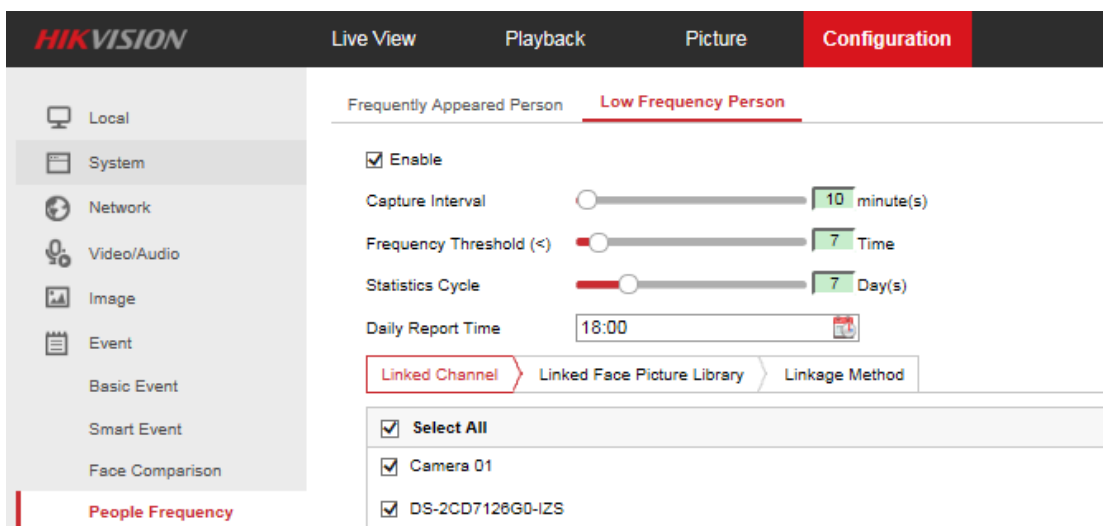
HIKVISION

Live View
Playback
Picture
Configuration

Local
System
Network
Video/Audio
Image
Event
Basic Event
Smart Event
Face Comparison
People Frequency

Frequently Appeared Person
Low Frequency Person

Enable

Capture Interval
10
minute(s)

Frequency Threshold (<)
7
Time

Statistics Cycle
7
Day(s)

Daily Report Time
18:00

Linked Channel
Linked Face Picture Library
Linkage Method

Select All
Camera 01
DS-2CD7126G0-IZS